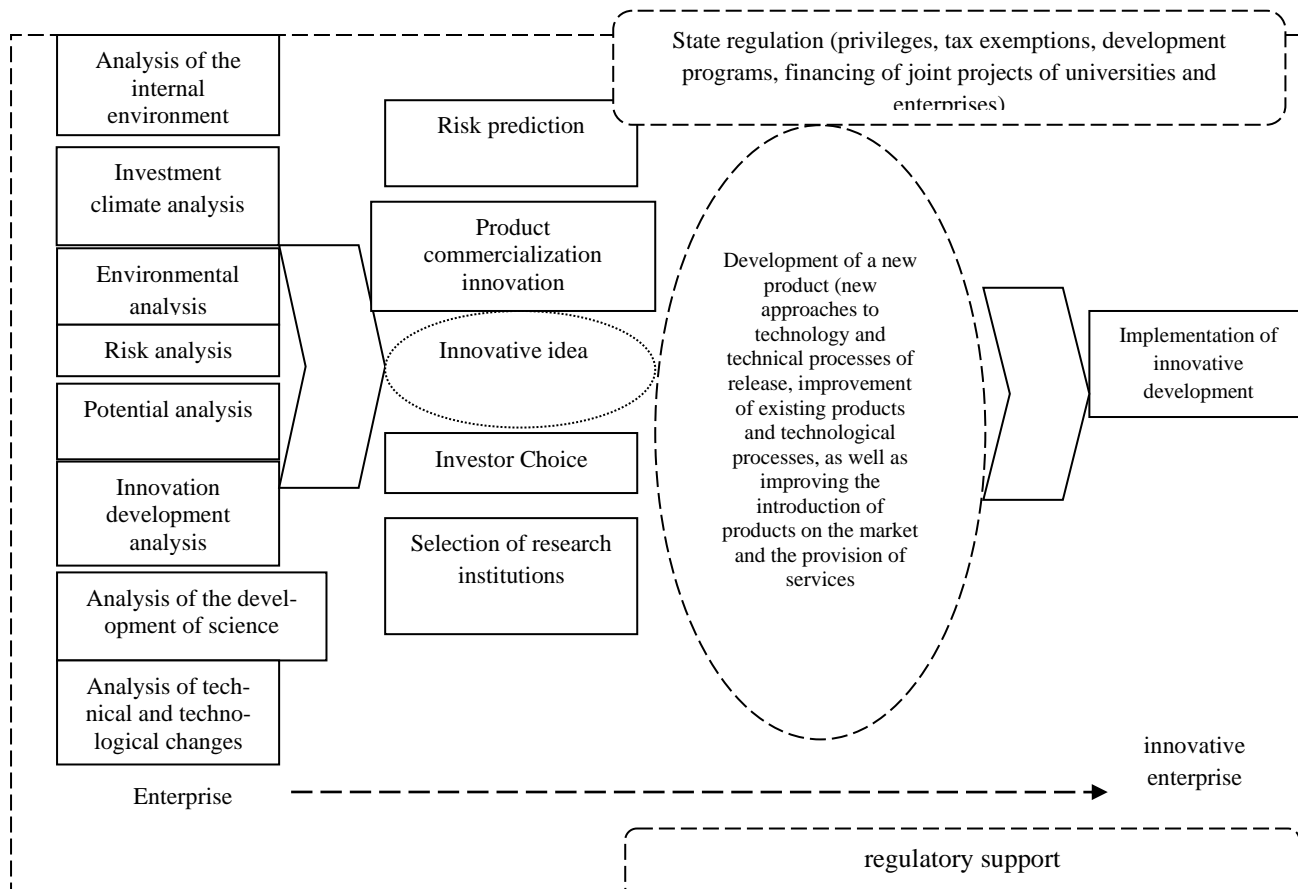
Analysis of the internal environment

Investment climate analysis

Environmental analysis

Risk analysis

Potential analysis

Innovation development analysis

Analysis of the development of science

Analysis of technical and technological changes

State regulation (privileges, tax exemptions, development programs, financing of joint projects of universities and enterprises)

Risk prediction

Product commercialization innovation

Innovative idea

Investor Choice

Selection of research institutions

Development of a new product (new approaches to technology and technical processes of release, improvement of existing products and technological processes, as well as improving the introduction of products on the market and the provision of services

Implementation of innovative development

Enterprise

innovative enterprise

regulatory support